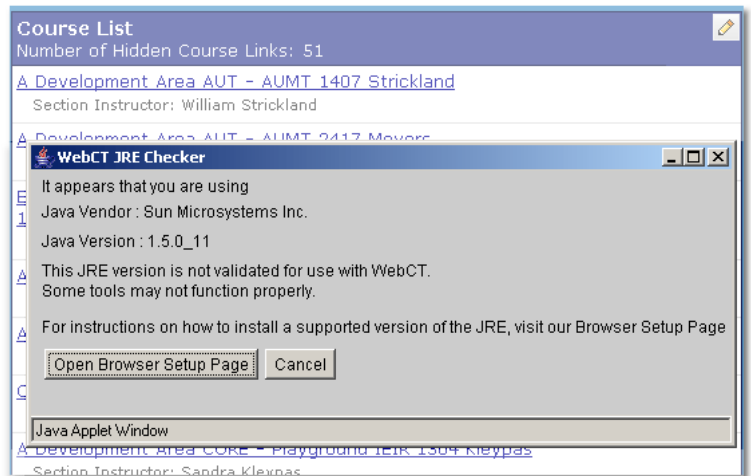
Course List
Number of Hidden Course Links: 51

A Development Area AUT - AUMT 1407 Strickland
Section Instructor: William Strickland

A Development Area AUT - AUMT 2417 Meyers

WebCT JRE Checker

It appears that you are using

Java Vendor : Sun Microsystems Inc.

Java Version : 1.5.0_11

This JRE version is not validated for use with WebCT.
Some tools may not function properly.

For instructions on how to install a supported version of the JRE, visit our Browser Setup Page

Open Browser Setup Page Cancel

Java Applet Window

A Development Area CORE - Playground IEIR 1304 Klexpas
Section Instructor: Sandra Klexpas